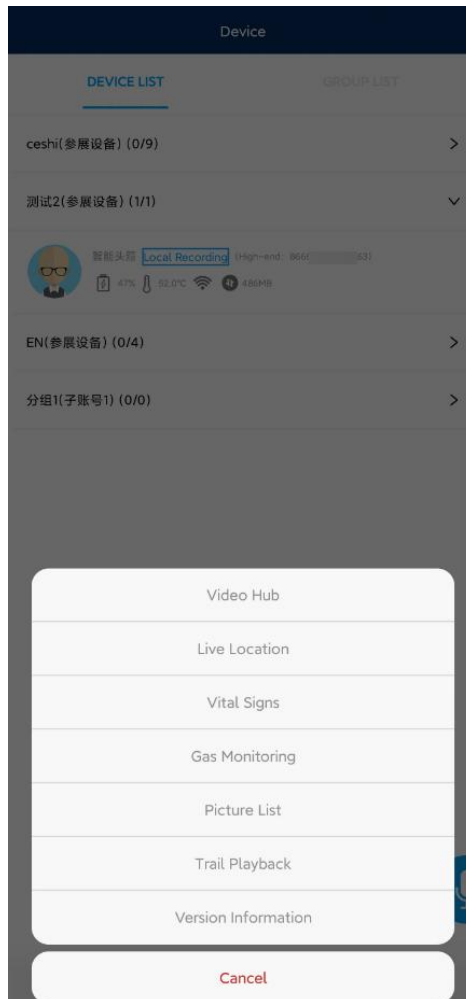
Device

DEVICE LIST

GROUP LIST

ceshi(参展设备) (0/9)

测试2(参展设备) (1/1)

智能头盔 Local Recording (High-end: 866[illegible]63)

47% 52.0°C 486MB

EN(参展设备) (0/4)

分组1(子账号1) (0/0)

Video Hub

Live Location

Vital Signs

Gas Monitoring

Picture List

Trail Playback

Version Information

Cancel